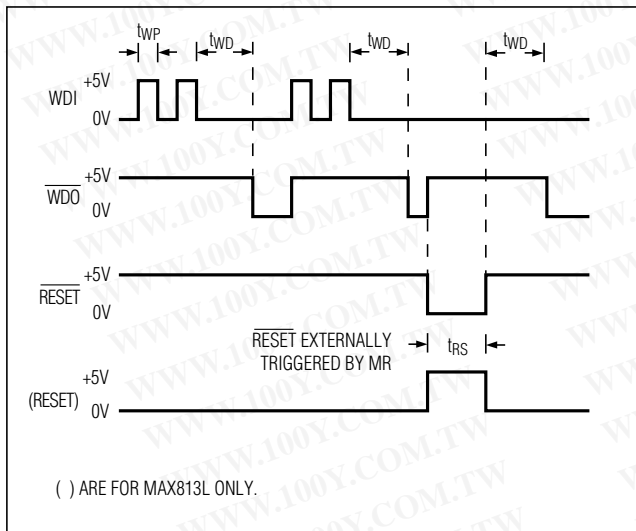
$t_{WP}$ $t_{WD}$ $t_{WD}$ $t_{WD}$

WDI +5V 0V

$\overline{WDO}$ +5V 0V

$\overline{RESET}$ +5V 0V

$\overline{RESET}$ EXTERNALLY TRIGGERED BY MR

$t_{RS}$

(RESET) +5V 0V

( ) ARE FOR MAX813L ONLY.

WWW.100Y.COM.TW